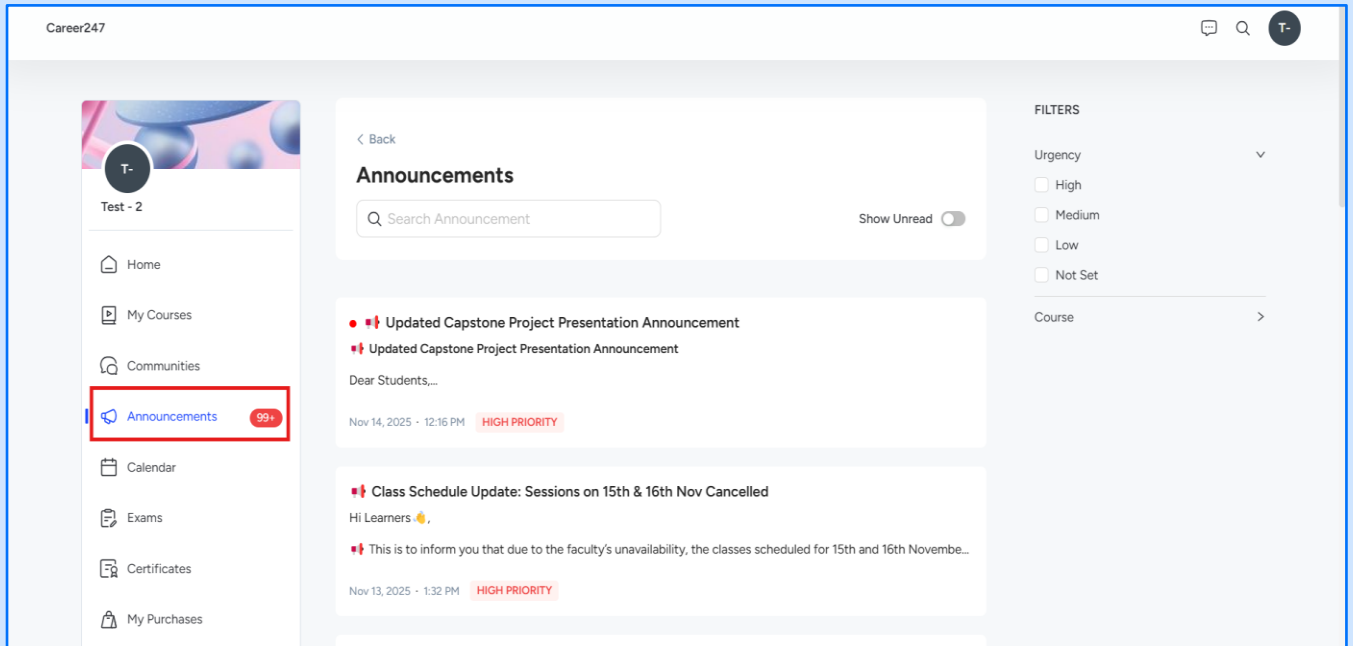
Career247

T-

T-

Test - 2

Home

My Courses

Communities

Announcements 99+

Calendar

Exams

Certificates

My Purchases

< Back

Announcements

Search Announcement

Show Unread

📢 Updated Capstone Project Presentation Announcement

📢 Updated Capstone Project Presentation Announcement

Dear Students,...

Nov 14, 2025 · 12:16 PM HIGH PRIORITY

📢 Class Schedule Update: Sessions on 15th & 16th Nov Cancelled

Hi Learners👋,

📢 This is to inform you that due to the faculty's unavailability, the classes scheduled for 15th and 16th Novembe...

Nov 13, 2025 · 1:32 PM HIGH PRIORITY

FILTERS

Urgency

High

Medium

Low

Not Set

Course